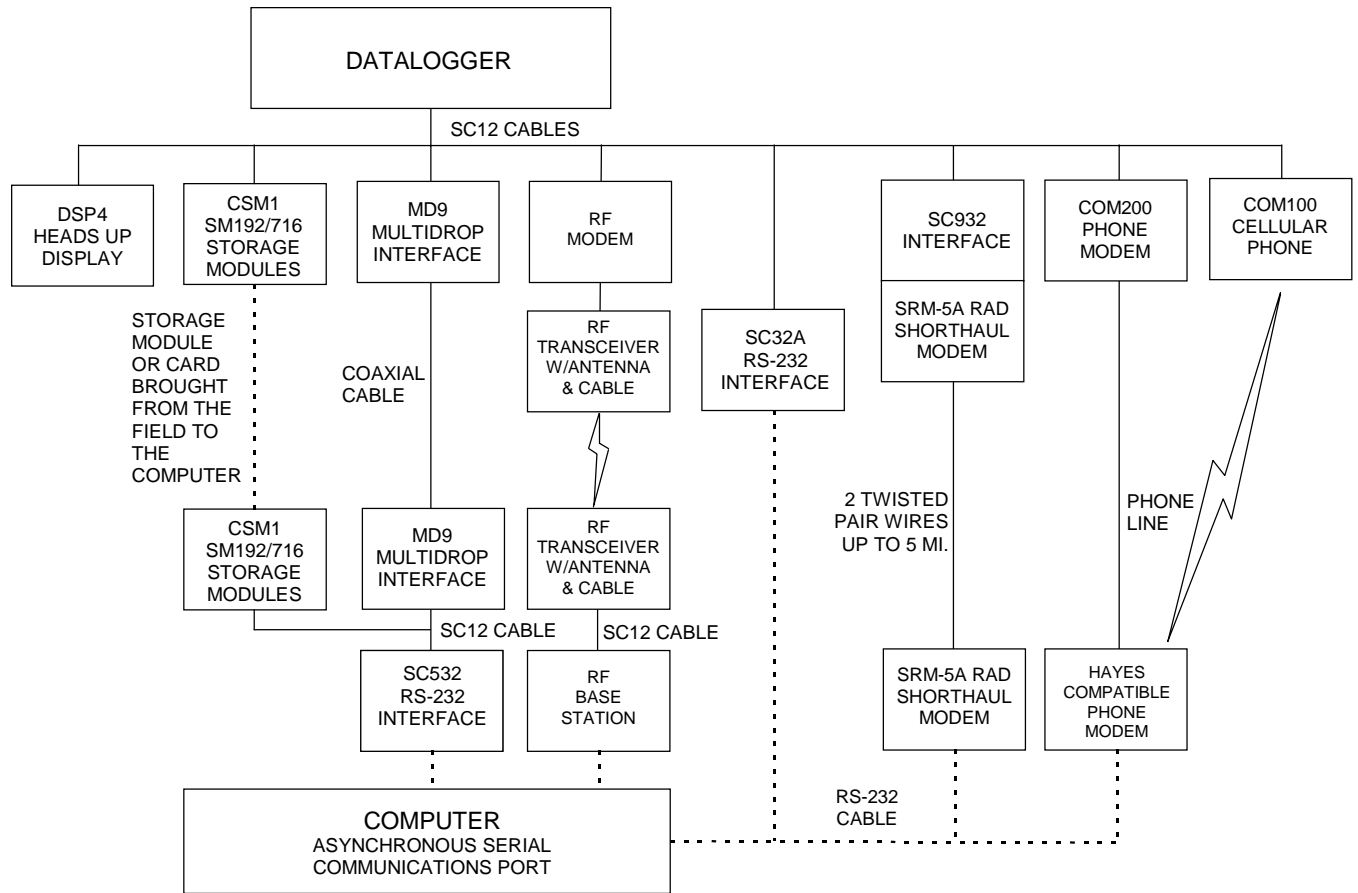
DATALOGGER

SC12 CABLES

DSP4
HEADS UP
DISPLAY

CSM1
SM192/716
STORAGE
MODULES

MD9
MULTIDROP
INTERFACE

RF
MODEM

SC932
INTERFACE

COM200
PHONE
MODEM

COM100
CELLULAR
PHONE

STORAGE
MODULE
OR CARD
BROUGHT
FROM THE
FIELD TO
THE
COMPUTER

COAXIAL
CABLE

RF
TRANSCEIVER
W/ANTENNA
& CABLE

SC32A
RS-232
INTERFACE

SRM-5A RAD
SHORTHAUL
MODEM

2 TWISTED
PAIR WIRES
UP TO 5 MI.

PHONE
LINE

CSM1
SM192/716
STORAGE
MODULES

MD9
MULTIDROP
INTERFACE

RF
TRANSCEIVER
W/ANTENNA
& CABLE

SC12 CABLE

SC12 CABLE

SC532
RS-232
INTERFACE

RF
BASE
STATION

SRM-5A RAD
SHORTHAUL
MODEM

HAYES
COMPATIBLE
PHONE
MODEM

RS-232
CABLE

COMPUTER
ASYNCHRONOUS SERIAL
COMMUNICATIONS PORT